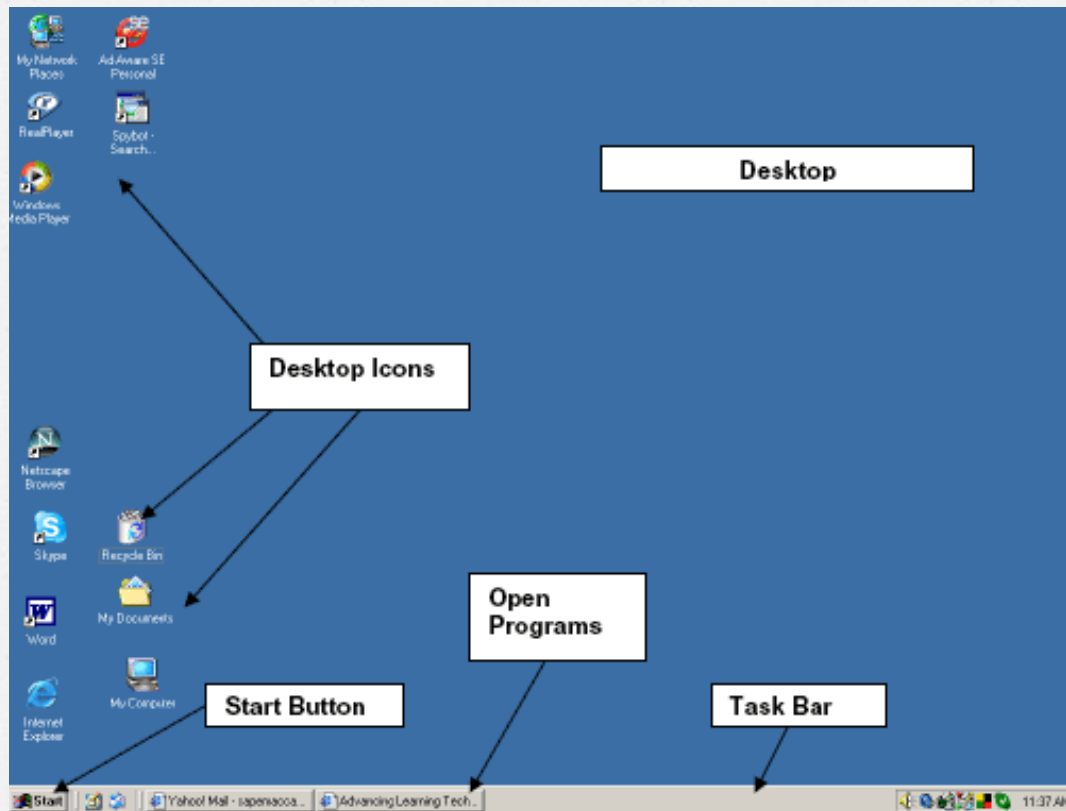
My Network Places

Ad-Aware SE Personal

RealPlayer

Spybot - Search...

Windows Media Player

Desktop

Desktop Icons

Netscape Browser

Skype

Recycle Bin

My Documents

Word

Open Programs

My Computer

Internet Explorer

Start Button

Task Bar

Start

Yahoo! Mail - sapenacca...

Advancing Learning Tech...

11:37 AM